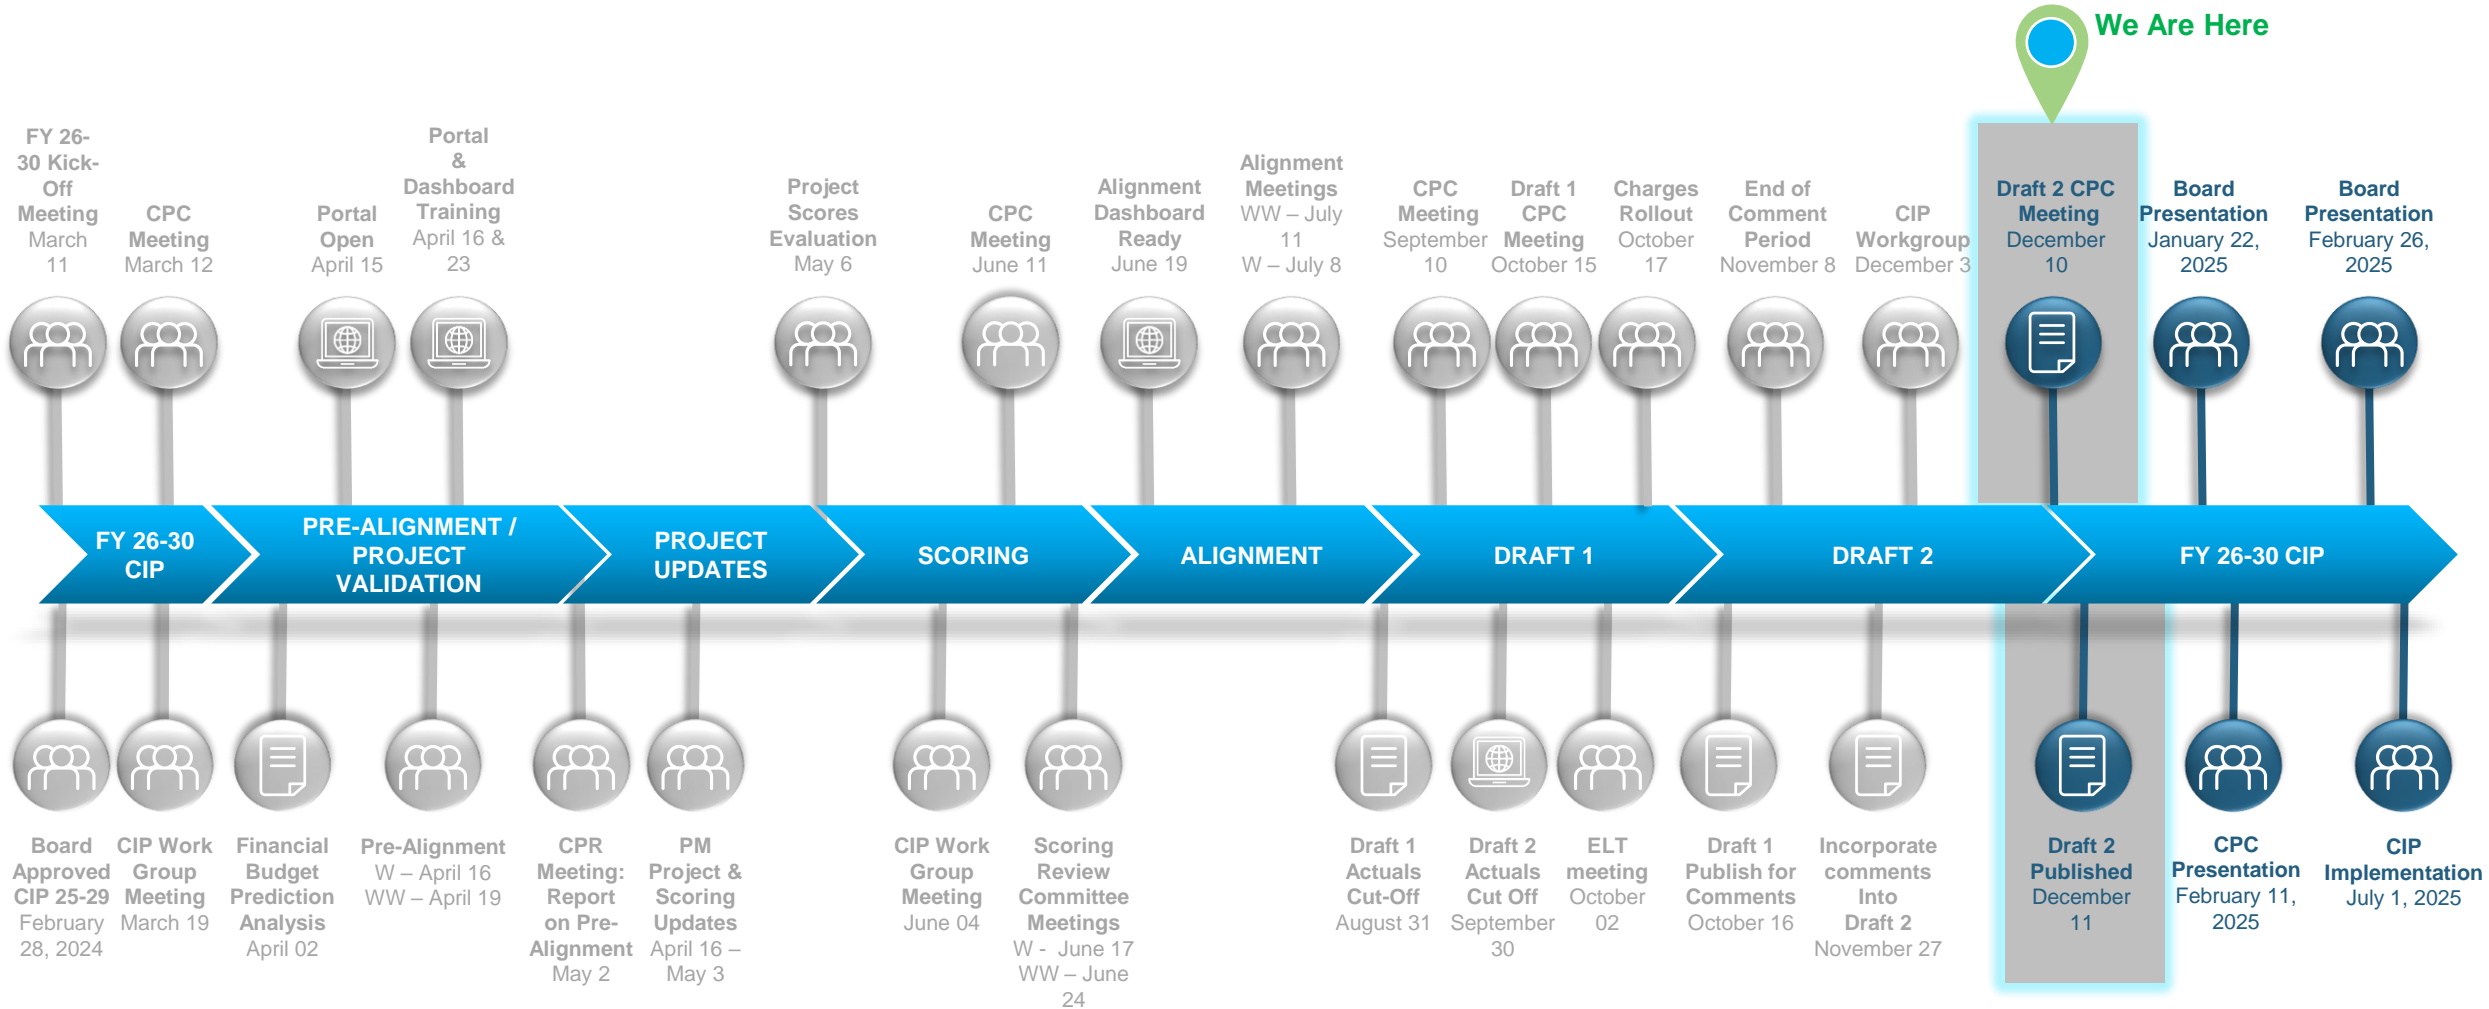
We Are Here

FY 26-30 Kick-Off Meeting
March 11

CPC Meeting
March 12

Portal Open
April 15

Portal & Dashboard Training
April 16 & 23

Project Scores Evaluation
May 6

CPC Meeting
June 11

Alignment Dashboard Ready
June 19

Alignment Meetings
WW – July 11
W – July 8

CPC Meeting
September 10

Draft 1 CPC Meeting
October 15

Charges Rollout
October 17

End of Comment Period
November 8

CIP Workgroup
December 3

Draft 2 CPC Meeting
December 10

Board Presentation
January 22, 2025

Board Presentation
February 26, 2025

FY 26-30 CIP

PRE-ALIGNMENT / PROJECT VALIDATION

PROJECT UPDATES

SCORING

ALIGNMENT

DRAFT 1

DRAFT 2

FY 26-30 CIP

Board Approved CIP 25-29
February 28, 2024

CIP Work Group Meeting
March 19

Financial Budget Prediction Analysis
April 02

Pre-Alignment
W – April 16
WW – April 19

CPR Meeting: Report on Pre-Alignment
May 2

PM Project & Scoring Updates
April 16 – May 3

CIP Work Group Meeting
June 04

Scoring Review Committee Meetings
W - June 17
WW – June 24

Draft 1 Actuals Cut-Off
August 31

Draft 2 Actuals Cut Off
September 30

ELT meeting
October 02

Draft 1 Publish for Comments
October 16

Incorporate comments Into Draft 2
November 27

Draft 2 Published
December 11

CPC Presentation
February 11, 2025

CIP Implementation
July 1, 2025